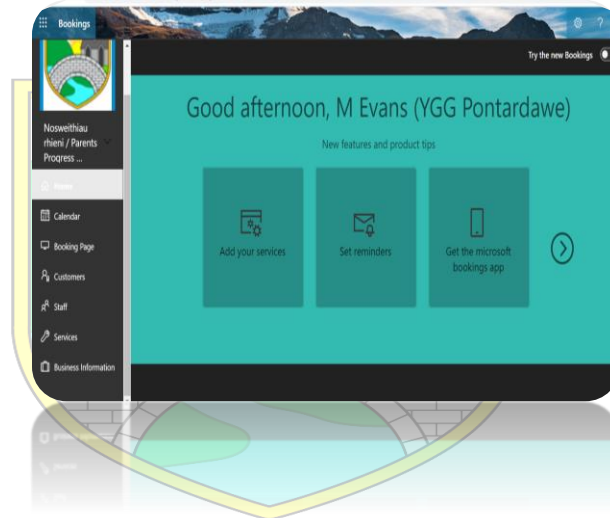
Bookings

Try the new Bookings

Nosweithiau rhieni / Parents Progress ...

Home

Calendar

Booking Page

Customers

Staff

Services

Business Information

Good afternoon, M Evans (YGG Pontardawe)

New features and product tips

Add your services

Set reminders

Get the microsoft bookings app